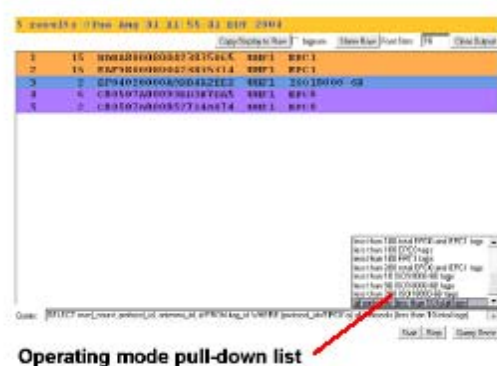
5 results (Tue Aug 31 11:55:31 BST 2004)

Copy Display to Row | Ignore | Show Row | Font Size 10 | Clear Output

| | | | | |
|---|---|---|---|---|
| 1 | 15 | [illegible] | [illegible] | EPC1 |
| 2 | 15 | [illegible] | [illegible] | EPC1 |
| 3 | 2 | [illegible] | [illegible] | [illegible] |
| 4 | 6 | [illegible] | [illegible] | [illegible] |
| 5 | 2 | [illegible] | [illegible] | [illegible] |

less than 100 total EPC0 and EPC1 tags
less than 100 EPC0 tags
less than 100 EPC1 tags
less than 200 total EPC0 and EPC1 tags
less than 10 ISO18000-6B tags
less than 50 ISO18000-6B tags
less than 200 ISO18000-6B tags
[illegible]

Query: SELECT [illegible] WHERE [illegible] (less than 10 total tags)

Start | Stop | Query Server

Operating mode pull-down list